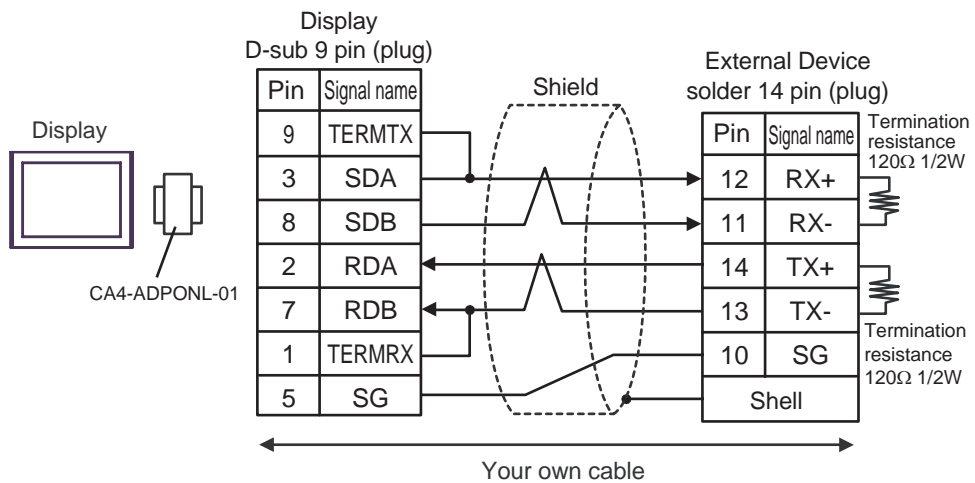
Display

Display
D-sub 9 pin (plug)

| Pin | Signal name |
|---|---|
| 9 | TERMTX |
| 3 | SDA |
| 8 | SDB |
| 2 | RDA |
| 7 | RDB |
| 1 | TERMRX |
| 5 | SG |

CA4-ADPONL-01

Shield

External Device
solder 14 pin (plug)

| Pin | Signal name |
|---|---|
| 12 | RX+ |
| 11 | RX- |
| 14 | TX+ |
| 13 | TX- |
| 10 | SG |
| Shell | |

Termination resistance 120Ω 1/2W

Termination resistance 120Ω 1/2W

Your own cable